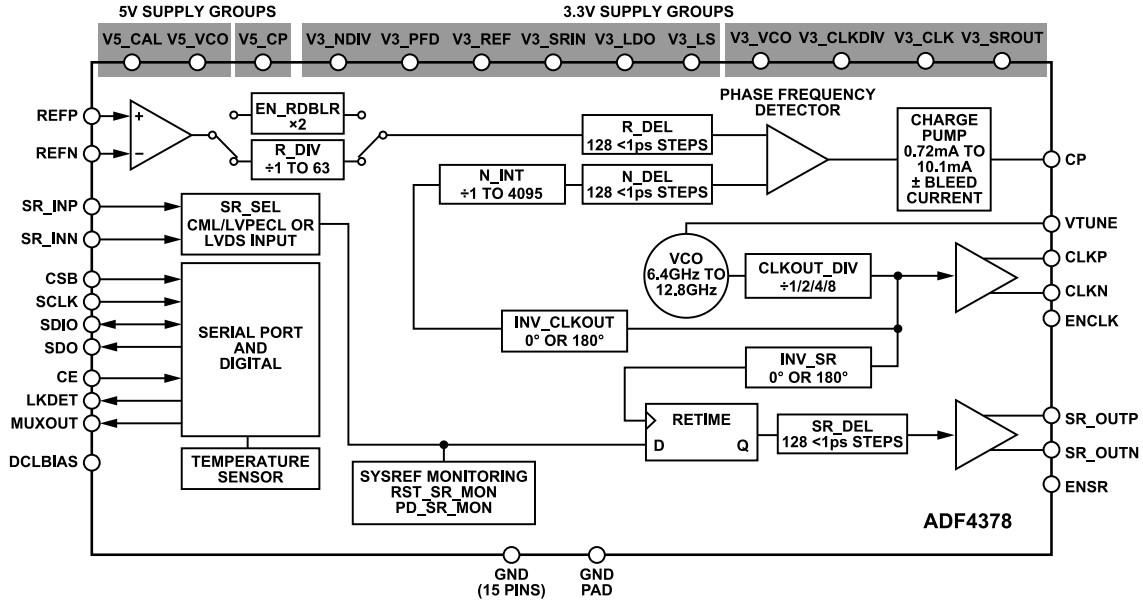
5V SUPPLY GROUPS

3.3V SUPPLY GROUPS

V5_CAL V5_VCO V5_CP V3_NDIV V3_PFD V3_REF V3_SRIN V3_LDO V3_LS V3_VCO V3_CLKDIV V3_CLK V3_SROUT

REFP

REFN

+

−

EN_RDBLR ×2

R_DIV ÷1 TO 63

R_DEL 128 <1ps STEPS

PHASE FREQUENCY DETECTOR

CHARGE PUMP 0.72mA TO 10.1mA ± BLEED CURRENT

CP

N_INT ÷1 TO 4095

N_DEL 128 <1ps STEPS

SR_INP

SR_INN

SR_SEL CML/LVPECL OR LVDS INPUT

VTUNE

VCO 6.4GHz TO 12.8GHz

CLKOUT_DIV ÷1/2/4/8

CLKP

CLKN

ENCLK

CSB

SCLK

SDIO

SDO

CE

LKDET

MUXOUT

SERIAL PORT AND DIGITAL

INV_CLKOUT 0° OR 180°

INV_SR 0° OR 180°

RETIME

D

Q

SR_DEL 128 <1ps STEPS

SR_OUTP

SR_OUTN

ENSR

DCLBIAS

TEMPERATURE SENSOR

SYSREF MONITORING RST_SR_MON PD_SR_MON

ADF4378

GND (15 PINS)

GND PAD